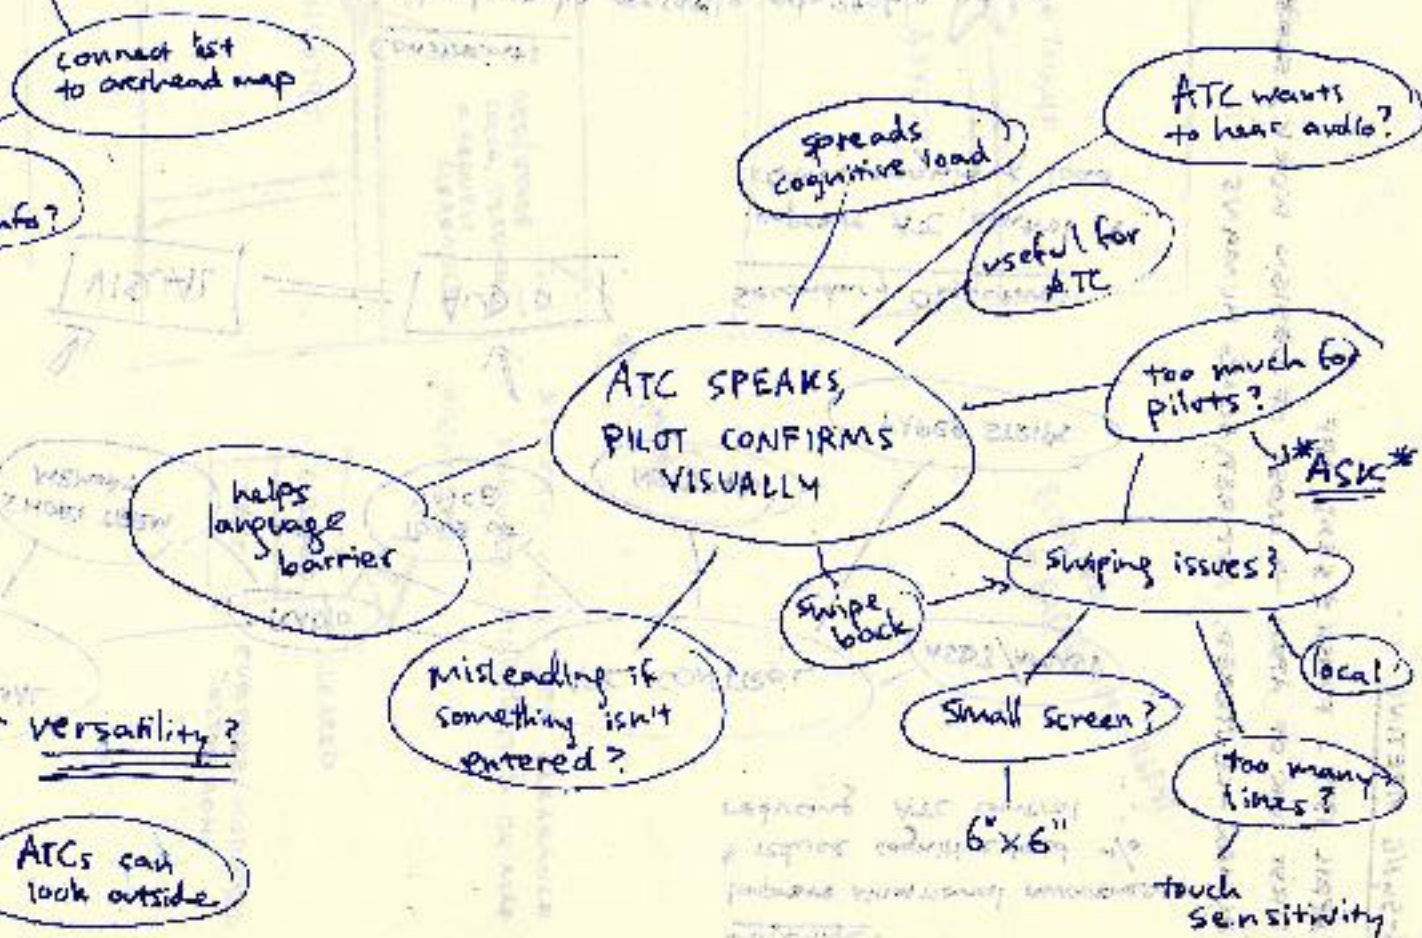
connect list to overhead map

info?

ATC wants to hear audio?

spreads cognitive load

useful for ATC

ATC SPEAKS, PILOT CONFIRMS VISUALLY

too much for pilots?

*ASK*

helps language barrier

Swiping issues?

swipe back

local

misleading if something isn't entered?

Small screen?

versatility?

too many lines?

6"x6"

ATCs can look outside

touch sensitivity